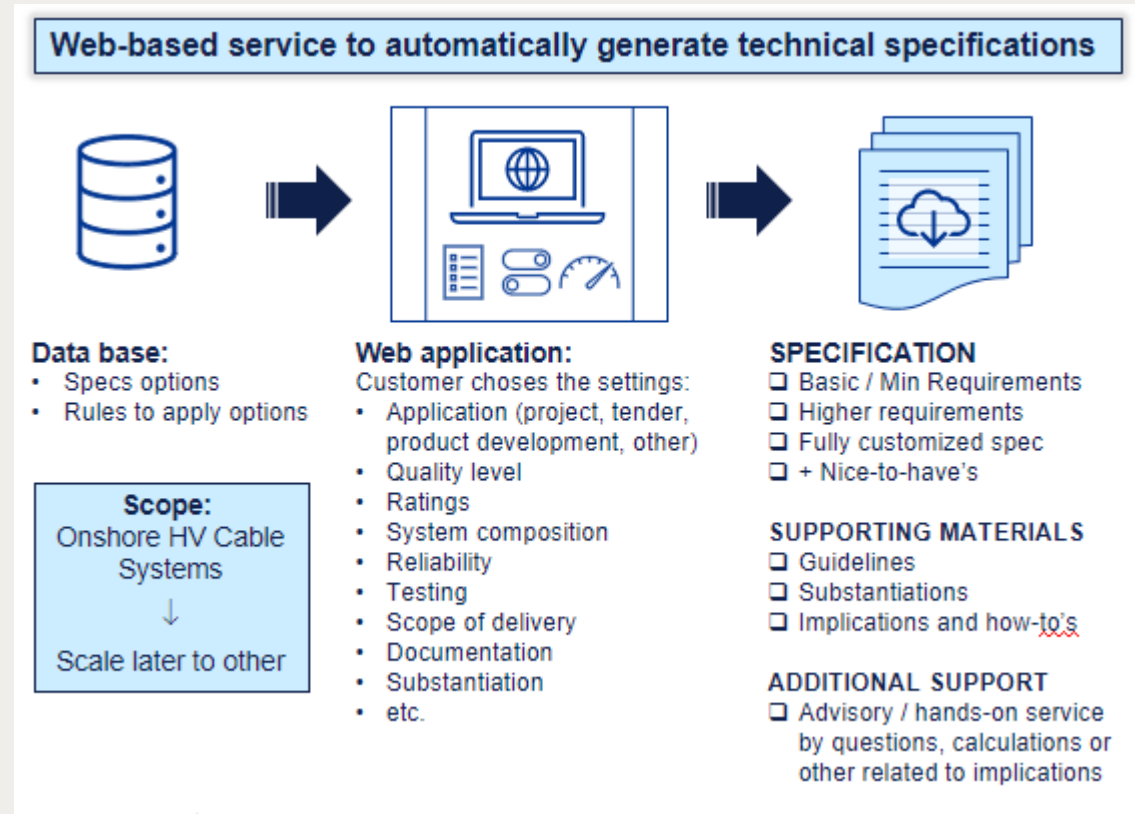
Web-based service to automatically generate technical specifications

Data base:
• Specs options
• Rules to apply options

Scope:
Onshore HV Cable Systems
↓
Scale later to other

Web application:
Customer choses the settings:
• Application (project, tender, product development, other)
• Quality level
• Ratings
• System composition
• Reliability
• Testing
• Scope of delivery
• Documentation
• Substantiation
• etc.

SPECIFICATION
❑ Basic / Min Requirements
❑ Higher requirements
❑ Fully customized spec
❑ + Nice-to-have's

SUPPORTING MATERIALS
❑ Guidelines
❑ Substantiations
❑ Implications and how-to's

ADDITIONAL SUPPORT
❑ Advisory / hands-on service by questions, calculations or other related to implications